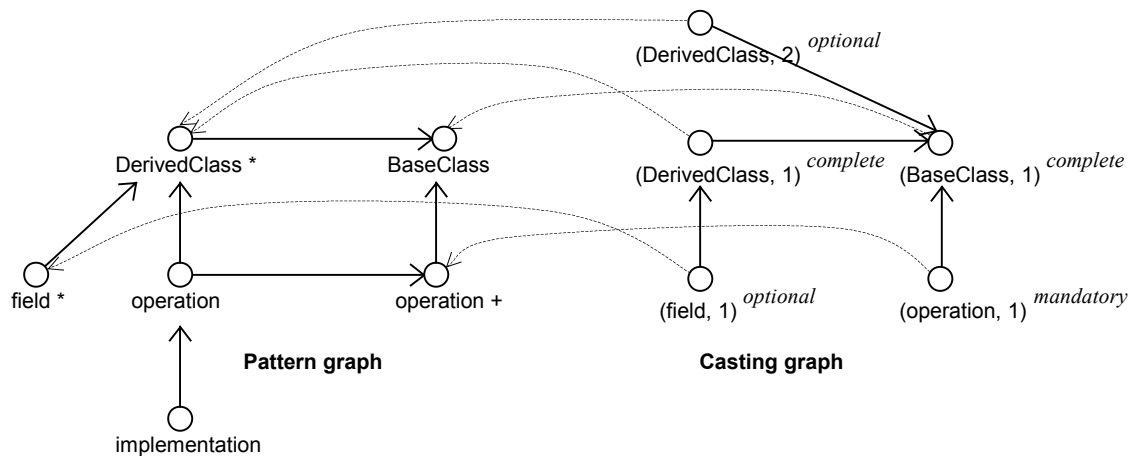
(DerivedClass, 2) *optional*

DerivedClass *

BaseClass

(DerivedClass, 1) *complete*

(BaseClass, 1) *complete*

field *

operation

operation +

(field, 1) *optional*

(operation, 1) *mandatory*

**Pattern graph**

**Casting graph**

implementation